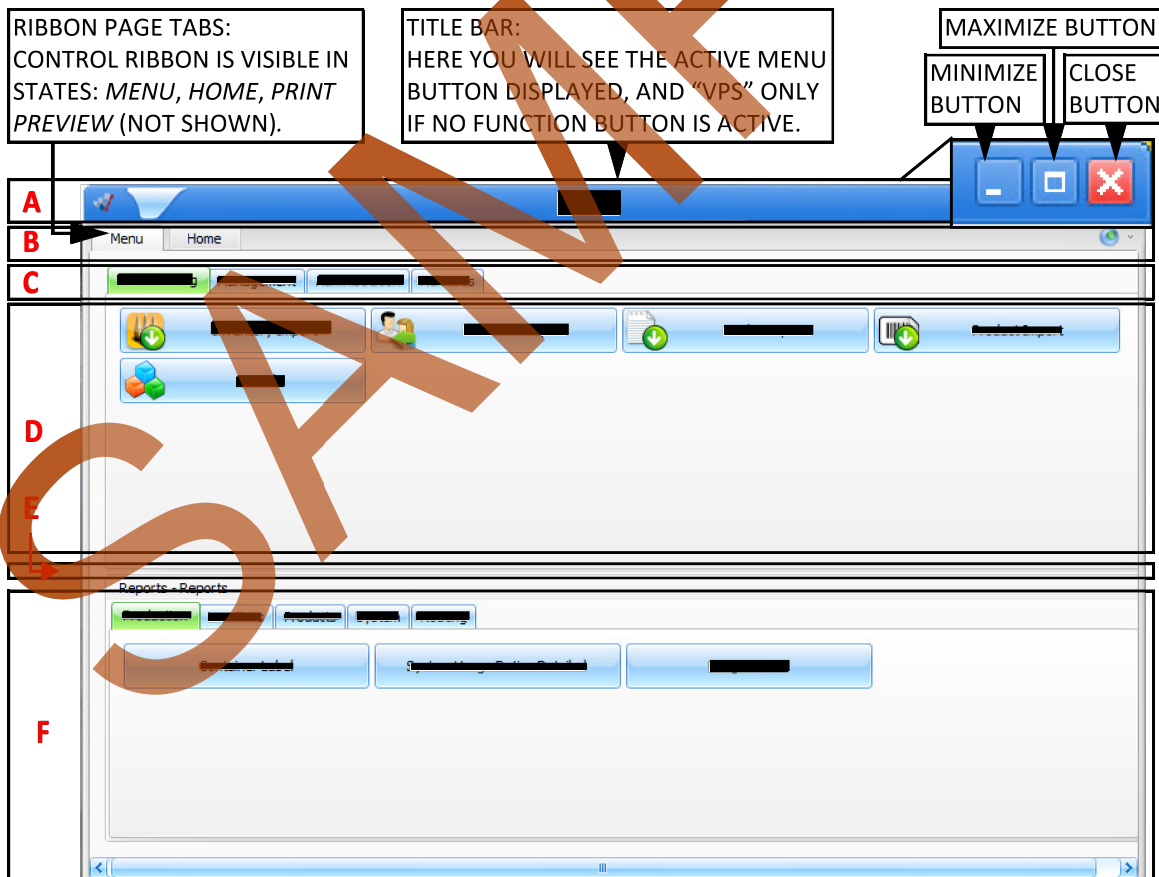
RIBBON PAGE TABS: CONTROL RIBBON IS VISIBLE IN STATES: *MENU*, *HOME*, *PRINT PREVIEW* (NOT SHOWN).

TITLE BAR: HERE YOU WILL SEE THE ACTIVE MENU BUTTON DISPLAYED, AND "VPS" ONLY IF NO FUNCTION BUTTON IS ACTIVE.

MAXIMIZE BUTTON

MINIMIZE BUTTON

CLOSE BUTTON

A

B

Menu Home

C

D

E

Reports - Reports

F

SAMPLE